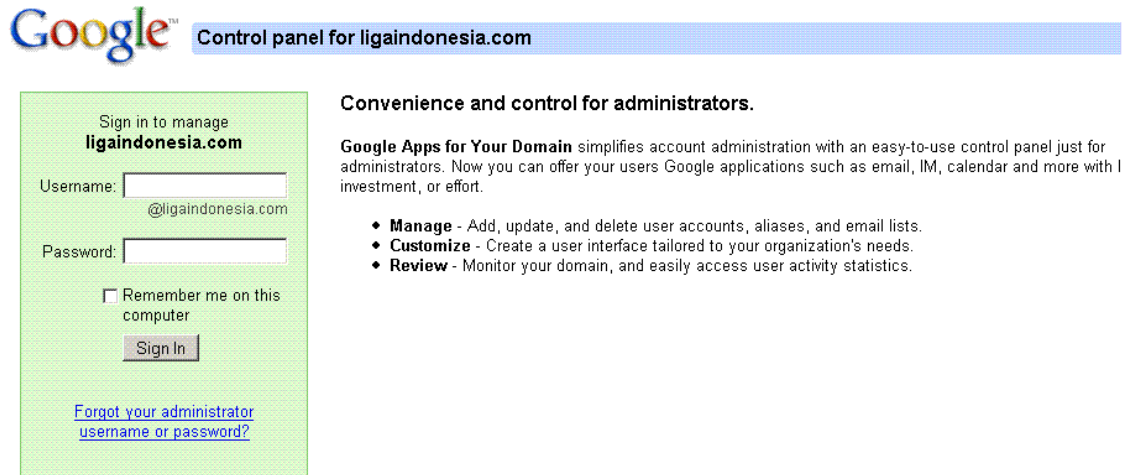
Google™ Control panel for ligaindonesia.com

Sign in to manage
ligaindonesia.com

Username:
@ligaindonesia.com

Password:

Remember me on this computer

Sign In

Forgot your administrator username or password?

Convenience and control for administrators.

Google Apps for Your Domain simplifies account administration with an easy-to-use control panel just for administrators. Now you can offer your users Google applications such as email, IM, calendar and more with l investment, or effort.

- Manage - Add, update, and delete user accounts, aliases, and email lists.
- Customize - Create a user interface tailored to your organization's needs.
- Review - Monitor your domain, and easily access user activity statistics.